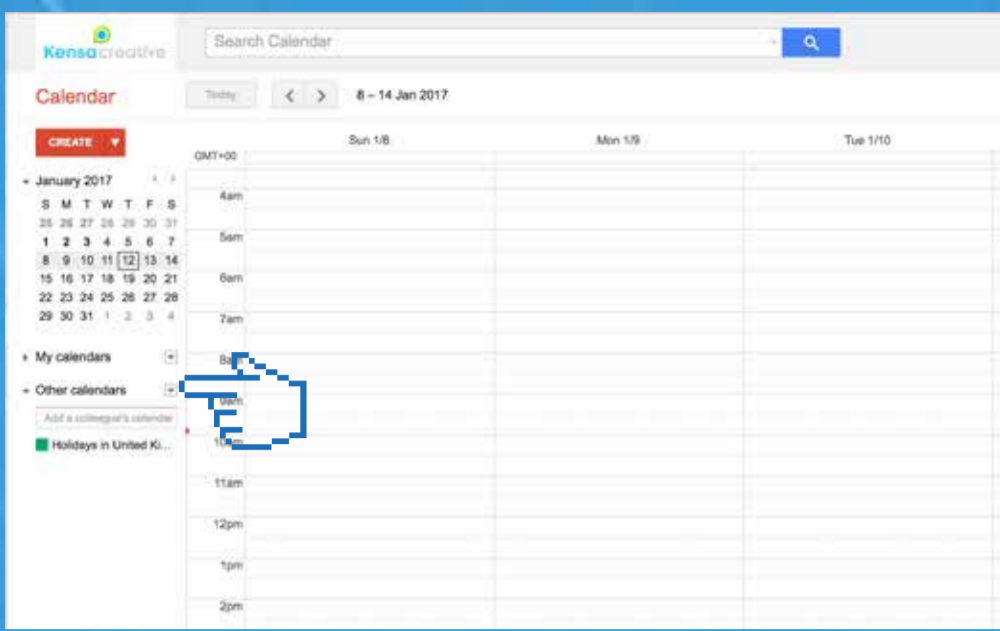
Kensacreative

Search Calendar

Calendar

Today

8 – 14 Jan 2017

CREATE

January 2017

| S | M | T | W | T | F | S |
|---|---|---|---|---|---|---|
| 25 | 26 | 27 | 28 | 29 | 30 | 31 |
| 1 | 2 | 3 | 4 | 5 | 6 | 7 |
| 8 | 9 | 10 | 11 | 12 | 13 | 14 |
| 15 | 16 | 17 | 18 | 19 | 20 | 21 |
| 22 | 23 | 24 | 25 | 26 | 27 | 28 |
| 29 | 30 | 31 | 1 | 2 | 3 | 4 |

My calendars

Other calendars

Add a colleague's calendar

Holidays in United Ki...

GMT+00

Sun 1/8

Mon 1/9

Tue 1/10

4am

5am

6am

7am

8a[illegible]

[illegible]am

10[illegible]

11am

12pm

1pm

2pm